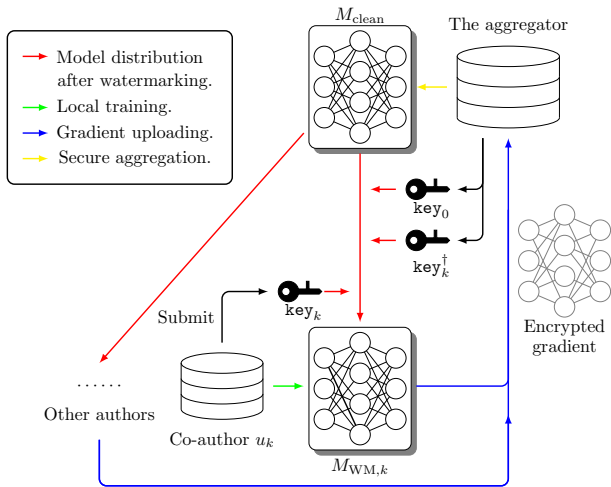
Model distribution after watermarking.
Local training.
Gradient uploading.
Secure aggregation.

$M_{\text{clean}}$

The aggregator

$\texttt{key}_0$

$\texttt{key}_k^{\dagger}$

Submit

$\texttt{key}_k$

Encrypted gradient

......

Other authors

Co-author $u_k$

$M_{\text{WM},k}$